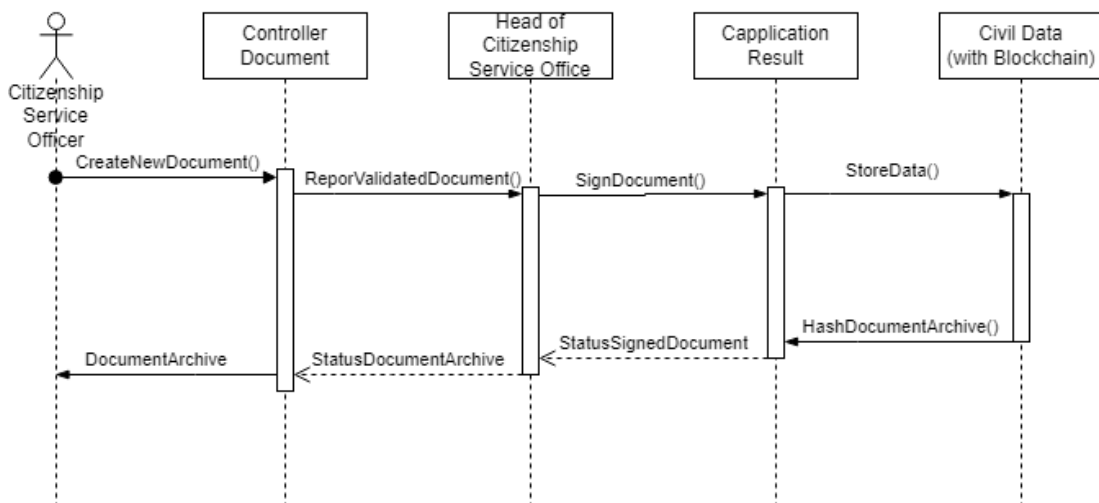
Citizenship Service Officer

Controller Document

Head of Citizenship Service Office

Capplication Result

Civil Data (with Blockchain)

CreateNewDocument()

ReporValidatedDocument()

SignDocument()

StoreData()

HashDocumentArchive()

StatusSignedDocument

StatusDocumentArchive

DocumentArchive